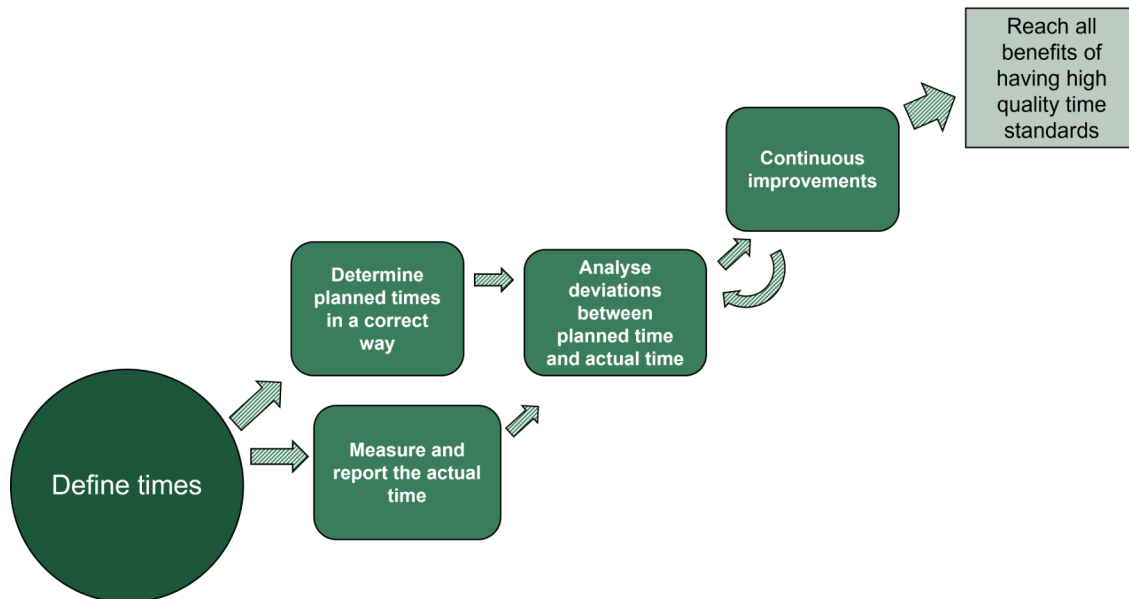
Define times

Determine planned times in a correct way

Measure and report the actual time

Analyse deviations between planned time and actual time

Continuous improvements

Reach all benefits of having high quality time standards